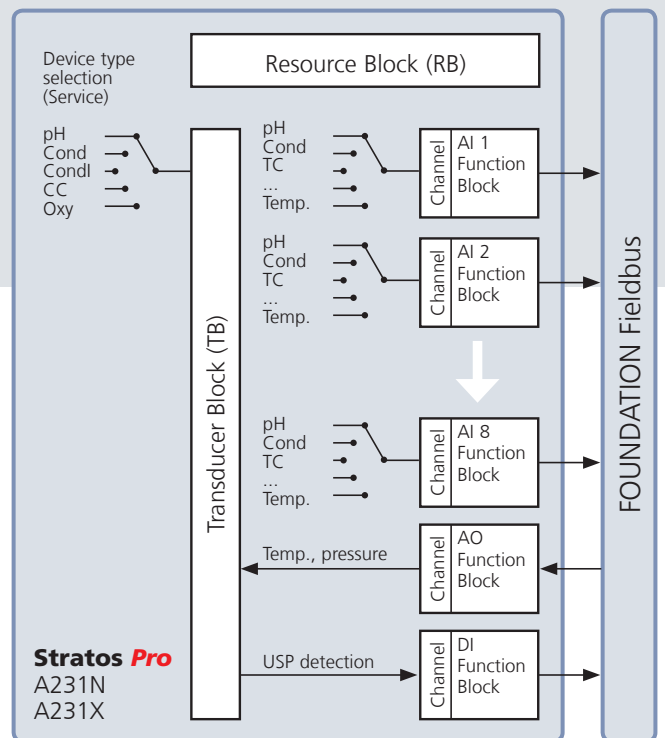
Device type selection (Service)

Resource Block (RB)

pH
Cond
Condl
CC
Oxy

Transducer Block (TB)

pH
Cond
TC
...
Temp.

Channel
AI 1 Function Block

pH
Cond
TC
...
Temp.

Channel
AI 2 Function Block

pH
Cond
TC
...
Temp.

Channel
AI 8 Function Block

Temp., pressure

Channel
AO Function Block

USP detection

Channel
DI Function Block

FOUNDATION Fieldbus

Stratos Pro
A231N
A231X